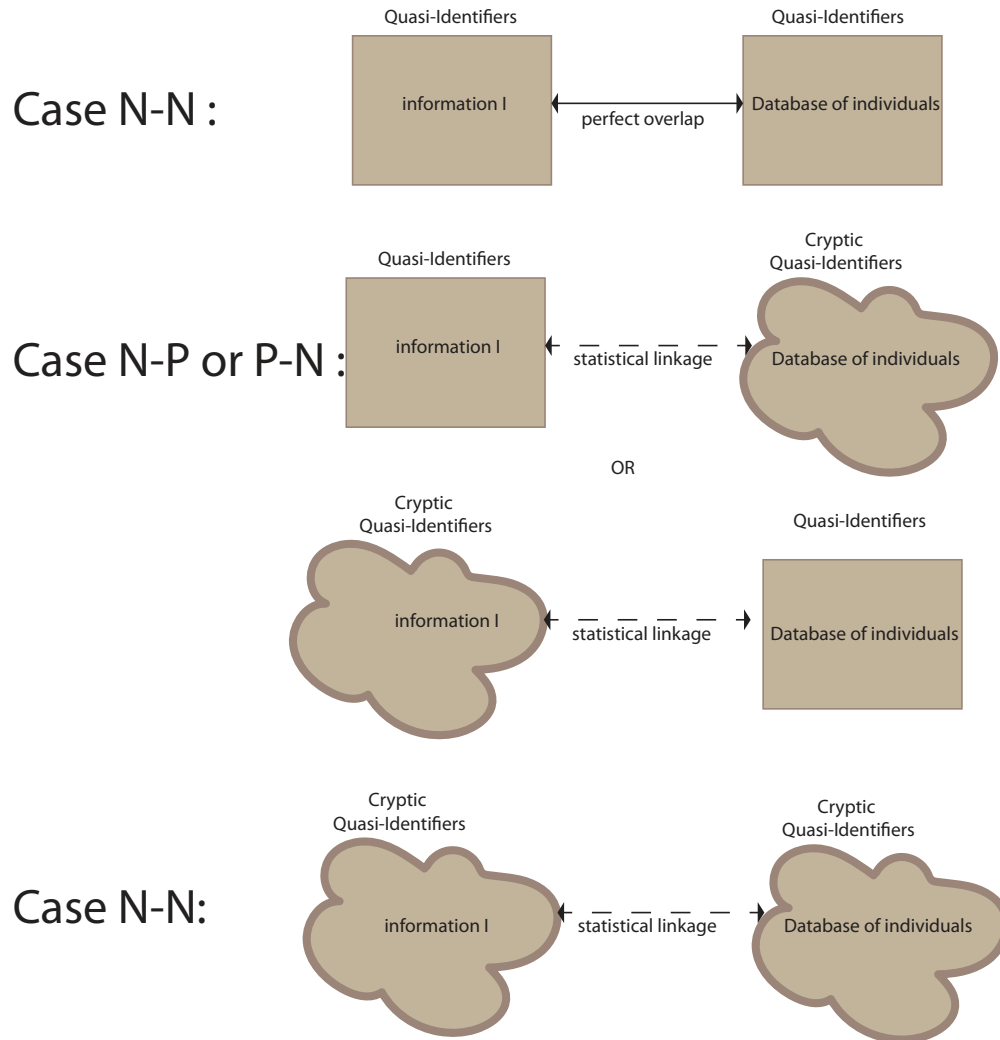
Quasi-Identifiers

Quasi-Identifiers

Case N-N :

information I

perfect overlap

Database of individuals

Quasi-Identifiers

Cryptic Quasi-Identifiers

Case N-P or P-N :

information I

statistical linkage

Database of individuals

OR

Cryptic Quasi-Identifiers

Quasi-Identifiers

information I

statistical linkage

Database of individuals

Cryptic Quasi-Identifiers

Cryptic Quasi-Identifiers

Case N-N:

information I

statistical linkage

Database of individuals